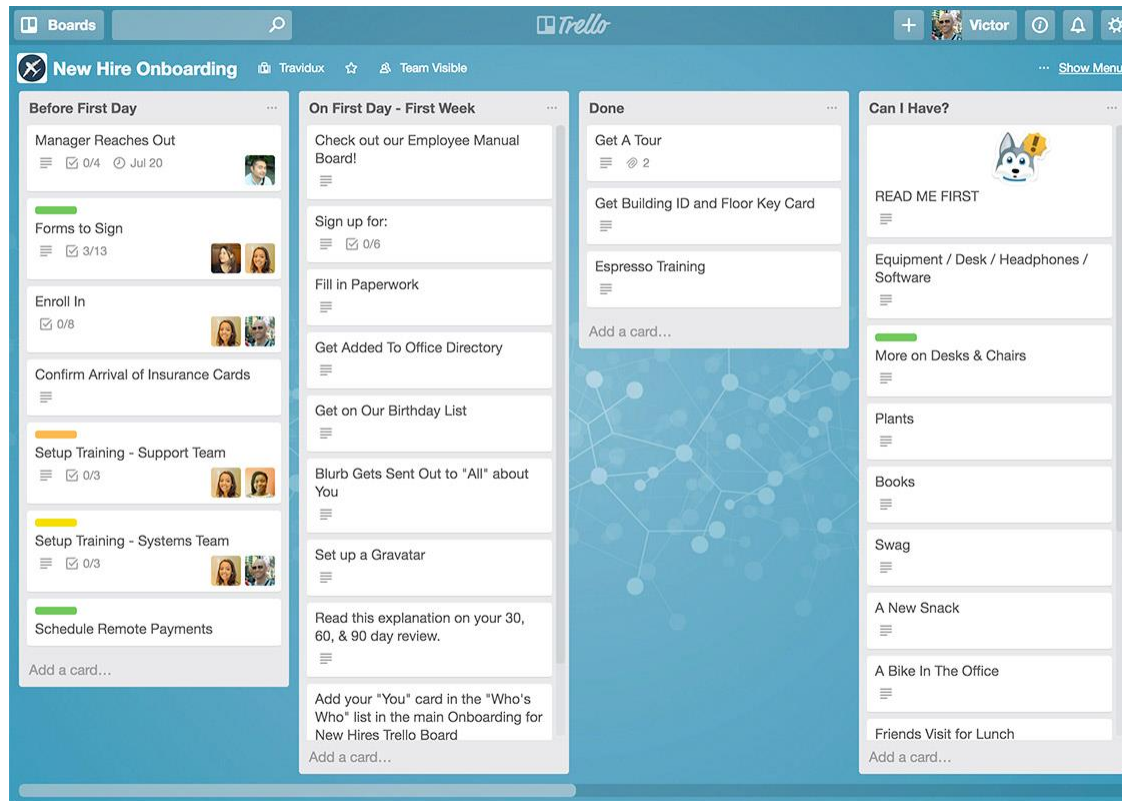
Boards

Trello

Victor

New Hire Onboarding Travidux Team Visible

··· Show Menu

Before First Day ···

Manager Reaches Out
0/4 Jul 20

Forms to Sign
3/13

Enroll In
0/8

Confirm Arrival of Insurance Cards

Setup Training - Support Team
0/3

Setup Training - Systems Team
0/3

Schedule Remote Payments

Add a card...

On First Day - First Week ···

Check out our Employee Manual Board!

Sign up for:
0/6

Fill in Paperwork

Get Added To Office Directory

Get on Our Birthday List

Blurb Gets Sent Out to "All" about You

Set up a Gravatar

Read this explanation on your 30, 60, & 90 day review.

Add your "You" card in the "Who's Who" list in the main Onboarding for New Hires Trello Board

Add a card...

Done ···

Get A Tour
2

Get Building ID and Floor Key Card

Espresso Training

Add a card...

Can I Have? ···

READ ME FIRST

Equipment / Desk / Headphones / Software

More on Desks & Chairs

Plants

Books

Swag

A New Snack

A Bike In The Office

Friends Visit for Lunch

Add a card...